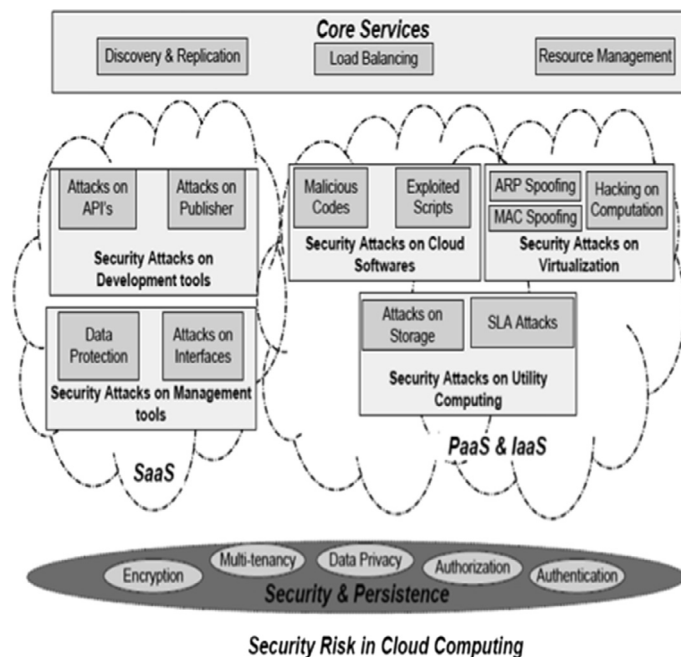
Core Services

Discovery & Replication

Load Balancing

Resource Management

Attacks on API's

Attacks on Publisher

Security Attacks on Development tools

Data Protection

Attacks on Interfaces

Security Attacks on Management tools

SaaS

Malicious Codes

Exploited Scripts

Security Attacks on Cloud Softwares

ARP Spoofing

MAC Spoofing

Hacking on Computation

Security Attacks on Virtualization

Attacks on Storage

SLA Attacks

Security Attacks on Utility Computing

PaaS & IaaS

Encryption

Multi-tenancy

Data Privacy

Authorization

Authentication

Security & Persistence

Security Risk in Cloud Computing